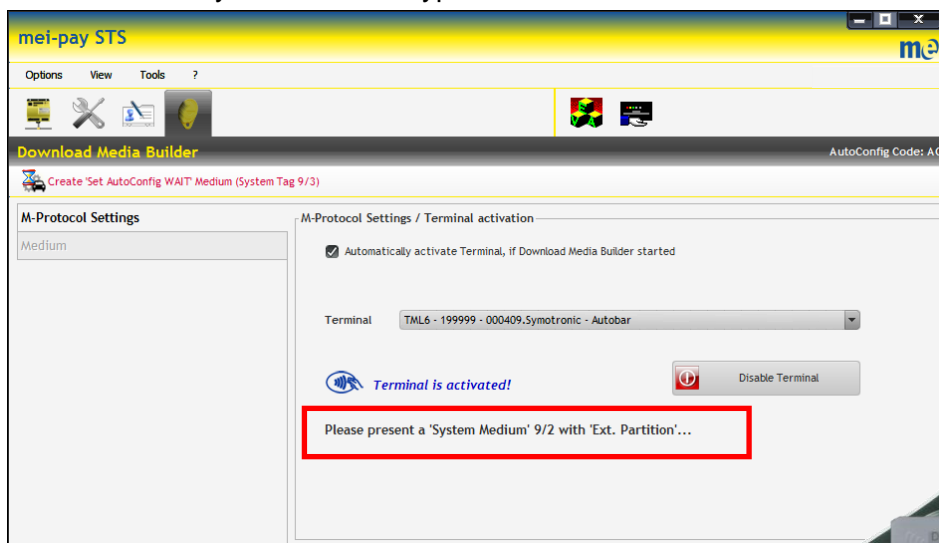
mei-pay STS

me

Options View Tools ?

Download Media Builder

AutoConfig Code: A

Create 'Set AutoConfig WAIT' Medium (System Tag 9/3)

M-Protocol Settings

Medium

M-Protocol Settings / Terminal activation

Automatically activate Terminal, if Download Media Builder started

Terminal TML6 - 199999 - 000409.Symotronic - Autobar

Terminal is activated!

Disable Terminal

Please present a 'System Medium' 9/2 with 'Ext. Partition'...